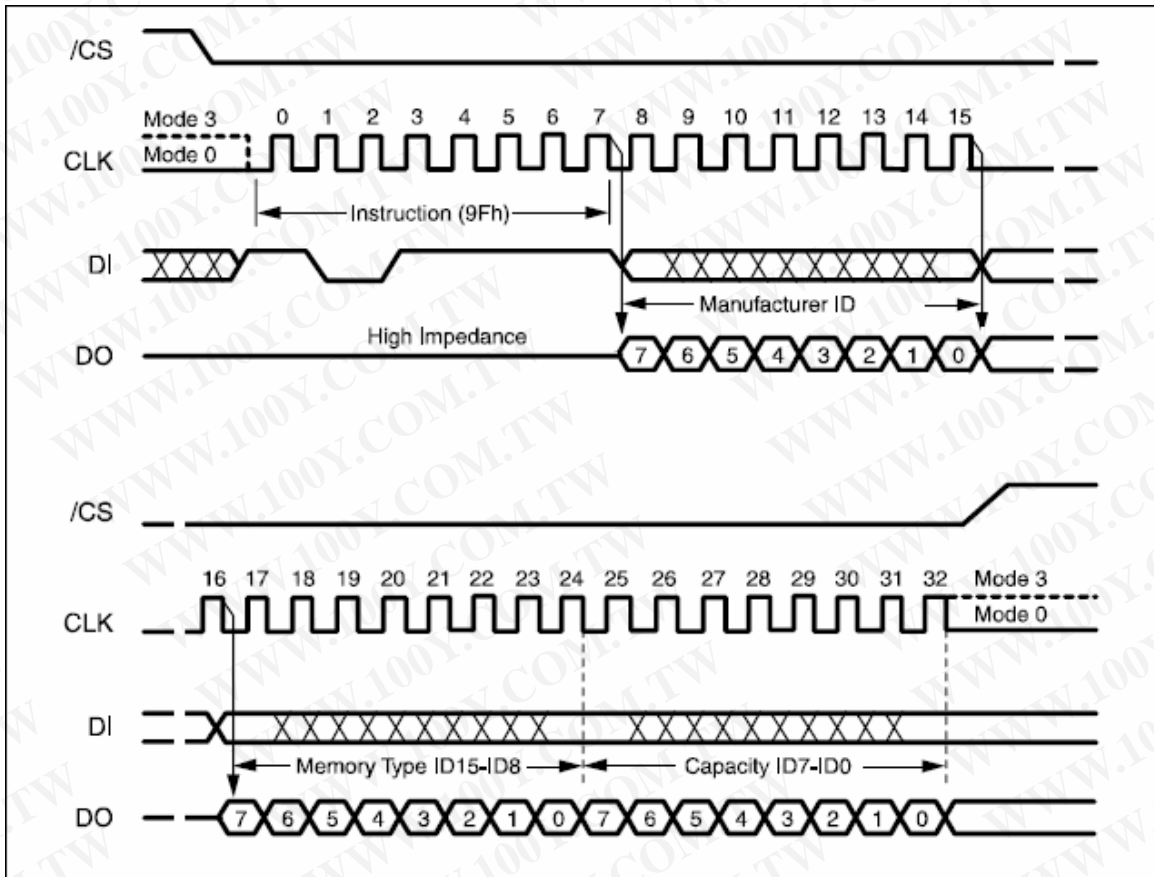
/CS

Mode 3
Mode 0
CLK
0 1 2 3 4 5 6 7 8 9 10 11 12 13 14 15

Instruction (9Fh)

DI

Manufacturer ID

DO
High Impedance
7 6 5 4 3 2 1 0

/CS

16 17 18 19 20 21 22 23 24 25 26 27 28 29 30 31 32
Mode 3
Mode 0
CLK

DI

Memory Type ID15-ID8
Capacity ID7-ID0

DO
7 6 5 4 3 2 1 0 7 6 5 4 3 2 1 0

WWW.100Y.COM.TW